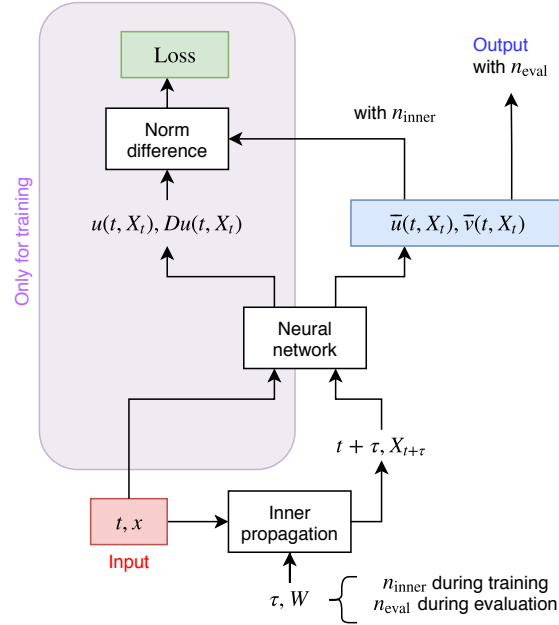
Only for training

Loss

Norm difference

$u(t, X_t), Du(t, X_t)$

Output
with $n_{\text{eval}}$

with $n_{\text{inner}}$

$\overline{u}(t, X_t), \overline{v}(t, X_t)$

Neural network

$t + \tau, X_{t+\tau}$

$t, x$

Input

Inner propagation

$\tau, W$

$n_{\text{inner}}$ during training
$n_{\text{eval}}$ during evaluation